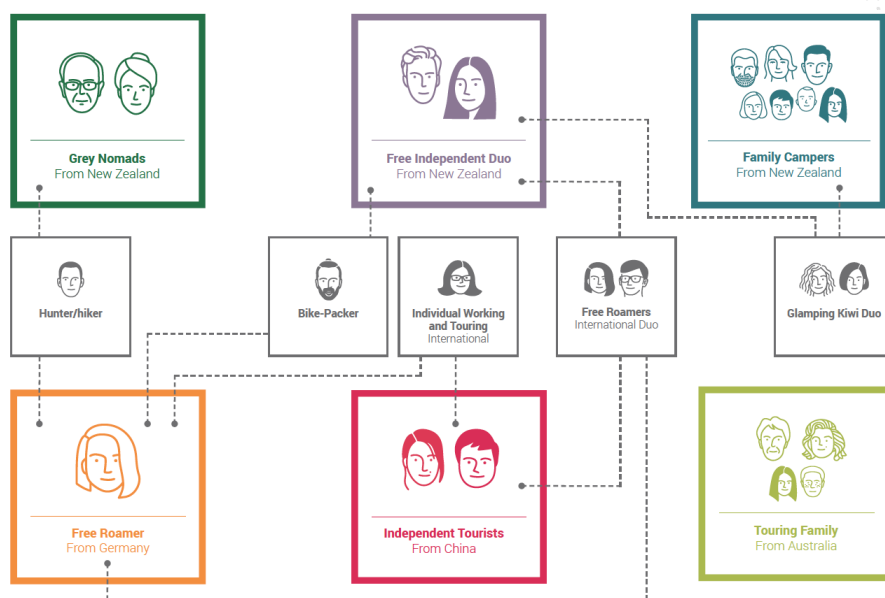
Grey Nomads
From New Zealand

Free Independent Duo
From New Zealand

Family Campers
From New Zealand

Hunter/hiker

Bike-Packer

Individual Working and Touring
International

Free Roamers
International Duo

Glamping Kiwi Duo

Free Roamer
From Germany

Independent Tourists
From China

Touring Family
From Australia